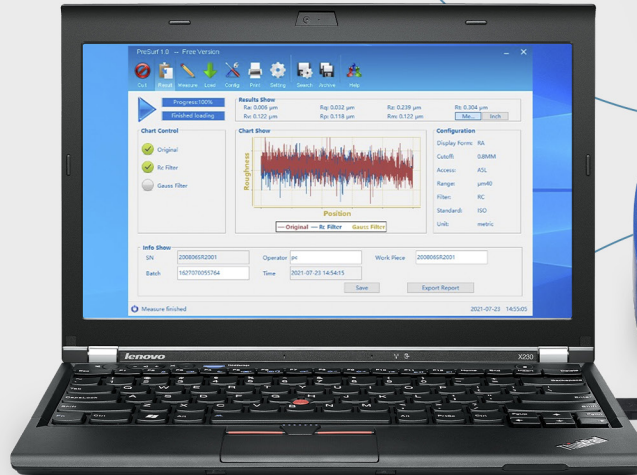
PreSurf 1.0 -- Free Version

Exit Result Measure Load Config Print Setting Search Archive Help

Progress:100%

Finished loading

Results Show

Ra: 0.006 μm

Rp: 0.002 μm

Rq: 0.239 μm

Rt: 0.304 μm

Rv: 0.122 μm

Rz: 0.118 μm

Rm: 0.122 μm

Me... Inch

Chart Control

Original

Rz Filter

Gauss Filter

Chart Show

Roughness

Position

Original Rz Filter Gauss Filter

Configuration

Display Form: RA

Cutoff: 0.8MM

Access: ASL

Range: μm40

Filter: RC

Standard: ISO

Unit: metric

Info Show

SN 200806SR2001

Operator pc

Work Piece 200806SR2001

Batch 1627070055764

Time 2021-07-23 14:54:15

Save

Export Report

Measure finished

2021-07-23 14:55:05

lenovo

X230

ThinkPad